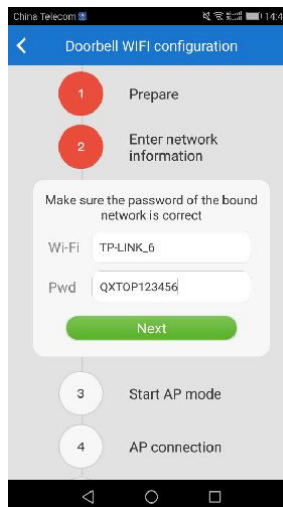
China Telecom
14:4

Doorbell WIFI configuration

1 Prepare

2 Enter network information

Make sure the password of the bound network is correct

Wi-Fi TP-LINK_6

Pwd QXTOP123456

Next

3 Start AP mode

4 AP connection